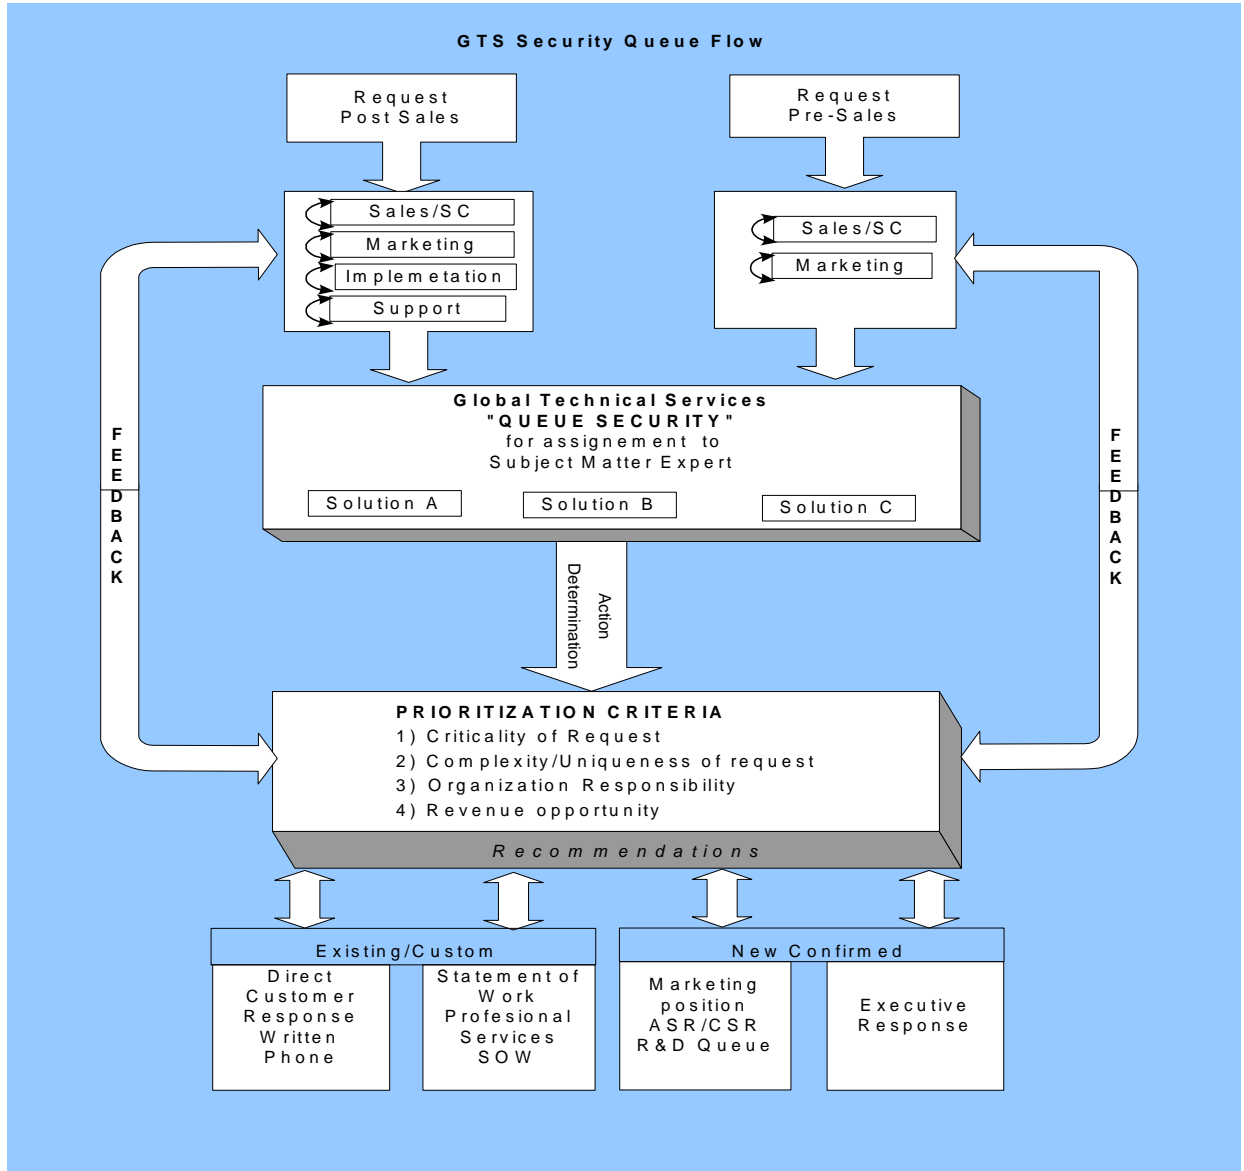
GTS Security Queue Flow

Request
Post Sales

Request
Pre-Sales

Sales/SC
Marketing
Implemetation
Support

Sales/SC
Marketing

FEEDBACK

FEEDBACK

Global Technical Services
"QUEUE SECURITY"
for assignement to
Subject Matter Expert

Solution A
Solution B
Solution C

Action
Determination

PRIORITIZATION CRITERIA
1) Criticality of Request
2) Complexity/Uniqueness of request
3) Organization Responsibility
4) Revenue opportunity

Recommendations

Existing/Custom

Direct
Customer
Response
Written
Phone

Statement of
Work
Profesional
Services
SOW

New Confirmed

Marketing
position
ASR/CSR
R&D Queue

Executive
Response